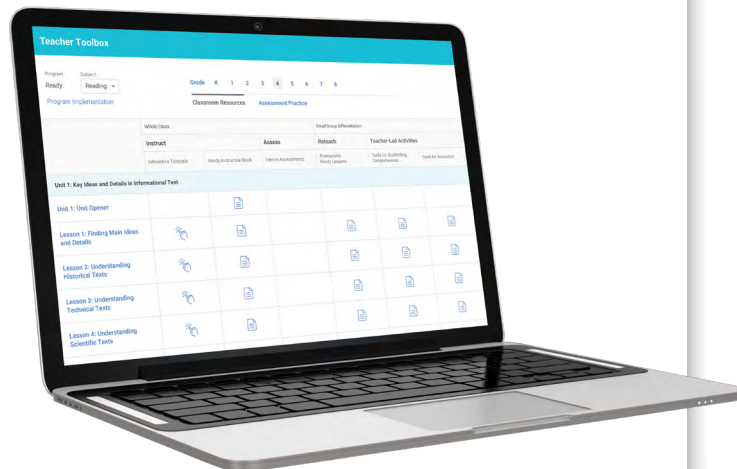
Teacher Toolbox

Program
Ready

Subject
Reading

Program Implementation

Grade K 1 2 3 4 5 6 7 8

Classroom Resources Assessment Practice

Whole Class

Small Group Differentiation

Instruct

Assess

Reteach

Teacher-Led Activities

Interactive Tutorials

Ready Instruction Book

Interim Assessments

Prerequisite Ready Lessons

Tools for Scaffolding Comprehension

Tools for Instruction

Unit 1: Key Ideas and Details in Informational Text

Unit 1: Unit Opener

Lesson 1: Finding Main Ideas and Details

Lesson 2: Understanding Historical Texts

Lesson 3: Understanding Technical Texts

Lesson 4: Understanding Scientific Texts